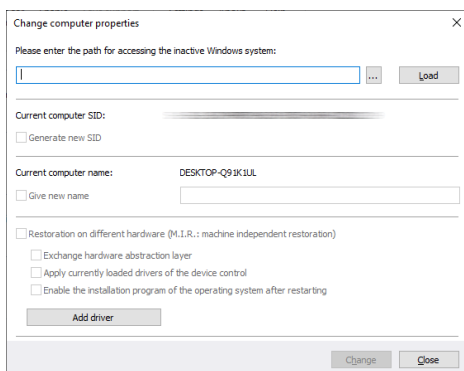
Change computer properties

Please enter the path for accessing the inactive Windows system:

...

Load

Current computer SID:

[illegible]

Generate new SID

Current computer name:

DESKTOP-Q91K1UL

Give new name

Restoration on different hardware (M.I.R.: machine independent restoration)

Exchange hardware abstraction layer

Apply currently loaded drivers of the device control

Enable the installation program of the operating system after restarting

Add driver

Change

Close